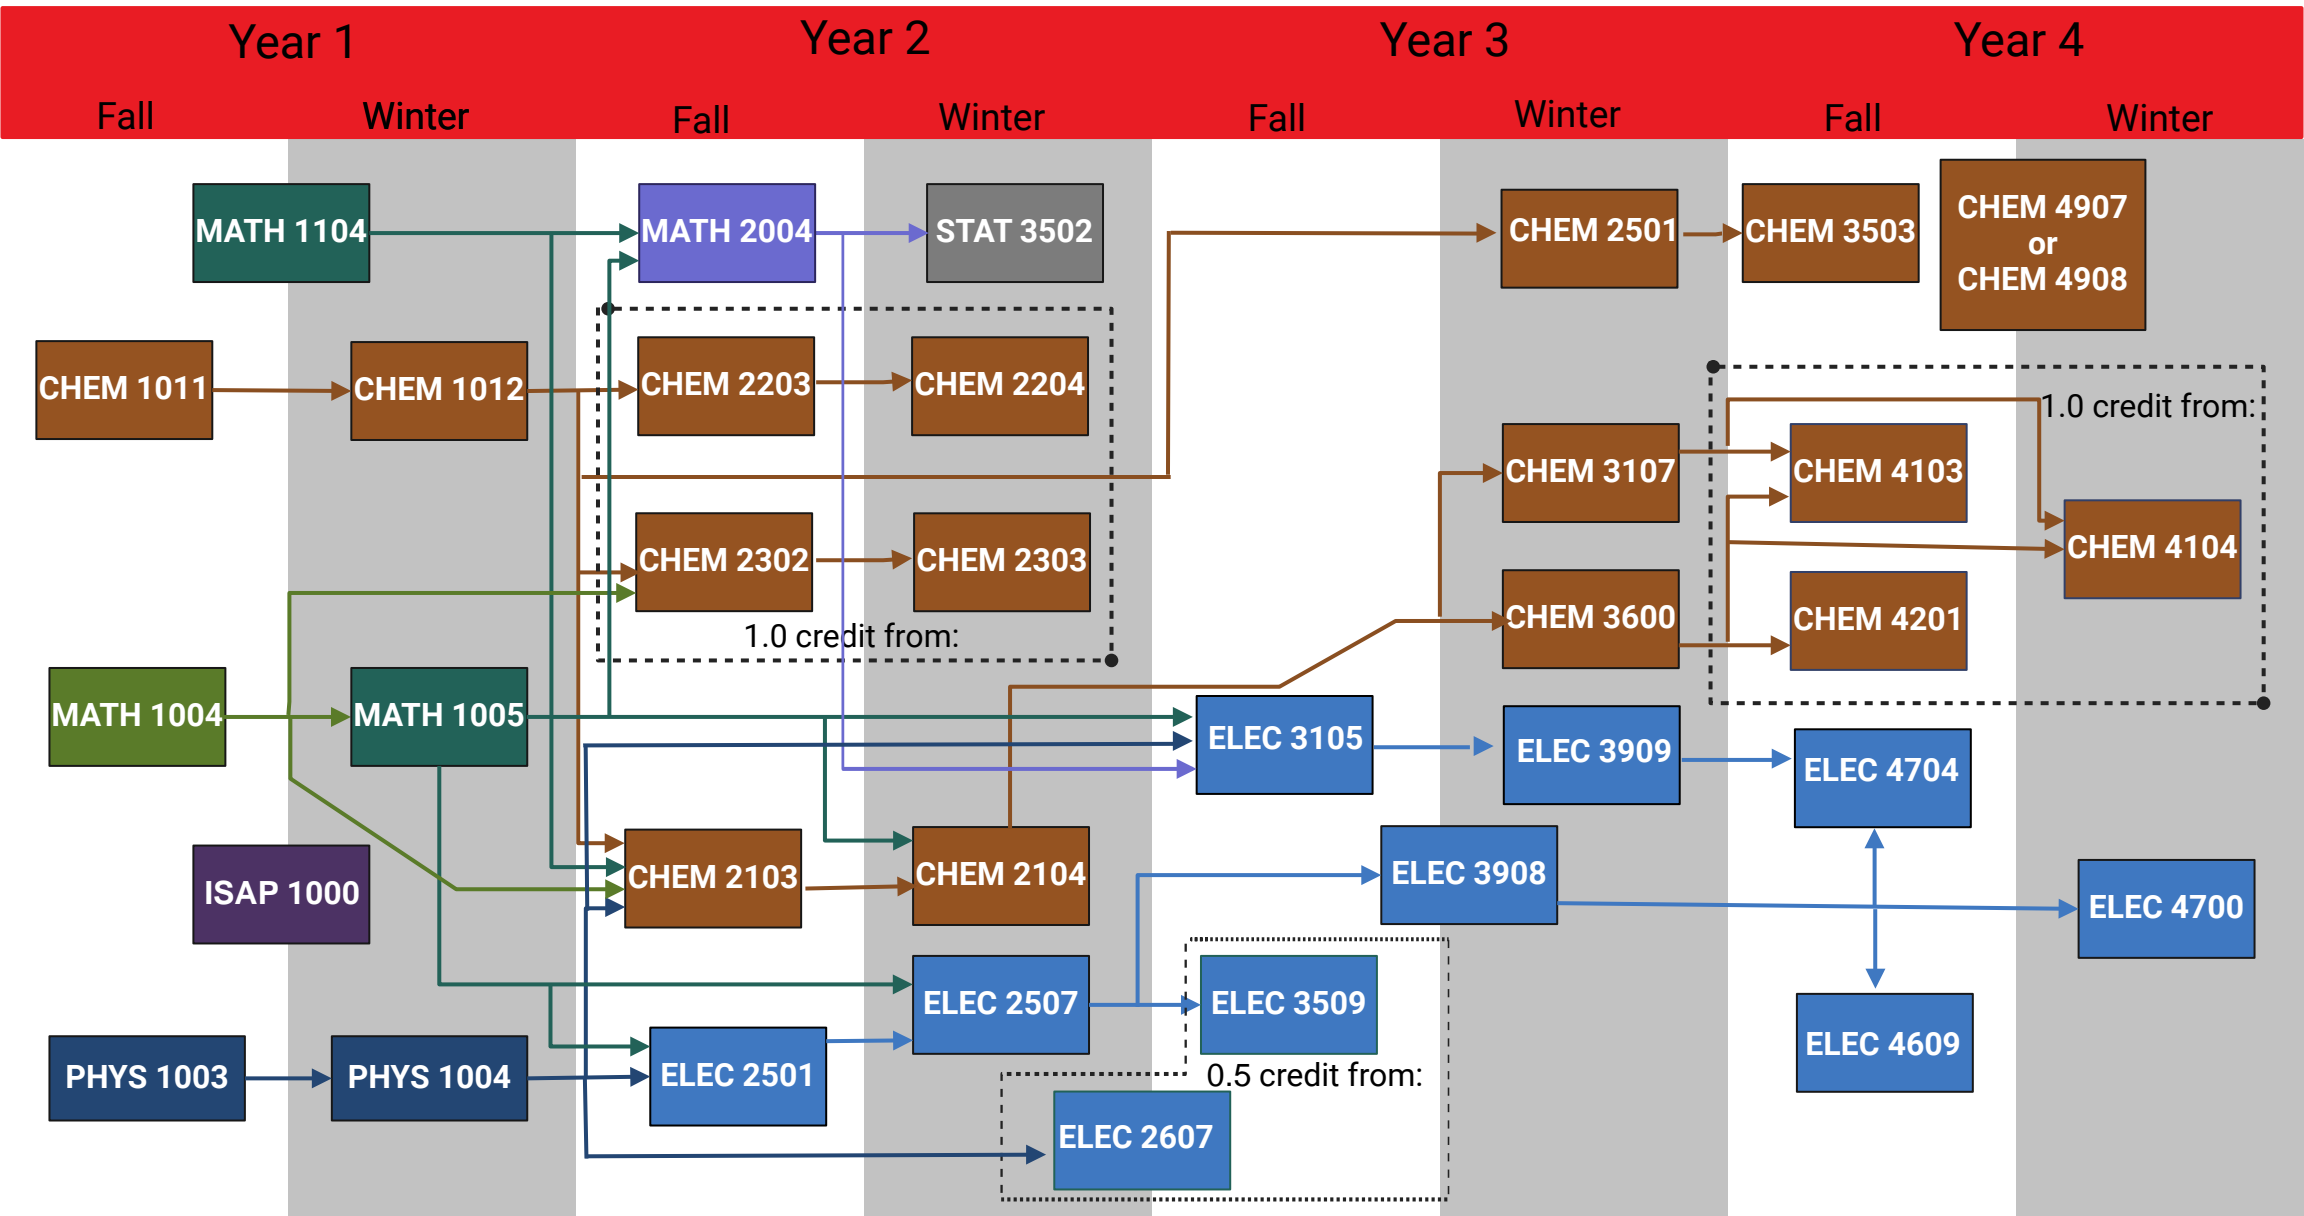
Year 1
Year 2
Year 3
Year 4
Fall
Winter
Fall
Winter
Fall
Winter
Fall
Winter

MATH 1104
MATH 2004
STAT 3502
CHEM 2501
CHEM 3503
CHEM 4907
or
CHEM 4908

CHEM 1011
CHEM 1012
CHEM 2203
CHEM 2204
1.0 credit from:
CHEM 3107
CHEM 4103
CHEM 4104
CHEM 2302
CHEM 2303
1.0 credit from:
CHEM 3600
CHEM 4201

MATH 1004
MATH 1005
ELEC 3105
ELEC 3909
ELEC 4704

ISAP 1000
CHEM 2103
CHEM 2104
ELEC 3908
ELEC 4700

ELEC 2507
ELEC 3509
ELEC 4609
PHYS 1003
PHYS 1004
ELEC 2501
0.5 credit from:
ELEC 2607